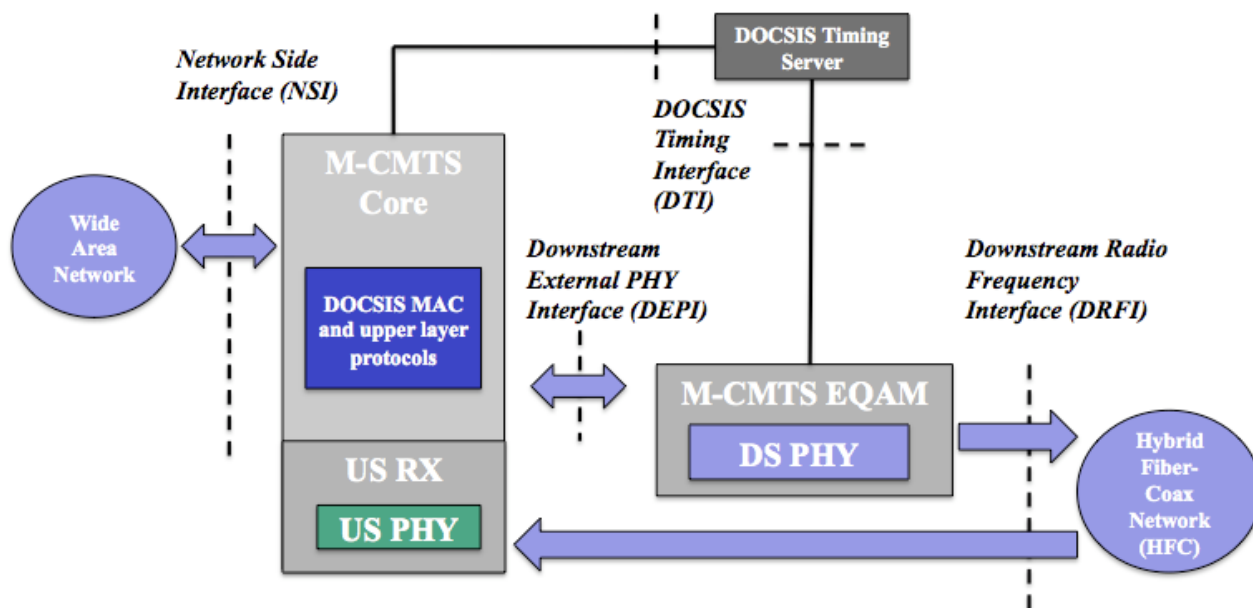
DOCSIS Timing Server

Network Side Interface (NSI)

DOCSIS Timing Interface (DTI)

M-CMTS Core

Wide Area Network

DOCSIS MAC and upper layer protocols

Downstream External PHY Interface (DEPI)

Downstream Radio Frequency Interface (DRFI)

M-CMTS EQAM

DS PHY

US RX

US PHY

Hybrid Fiber-Coax Network (HFC)